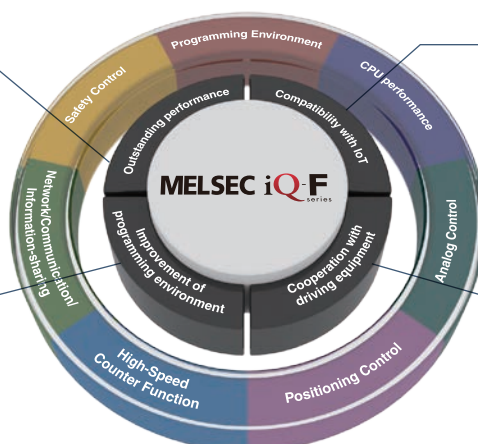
Programming Environment

CPU performance

Analog Control

Positioning Control

High-Speed Counter Function

Network/Communication/ Information-sharing

Safety Control

Outstanding performance

Compatibility with IoT

MELSEC iQ-F series

Improvement of programming environment

Cooperation with driving equipment